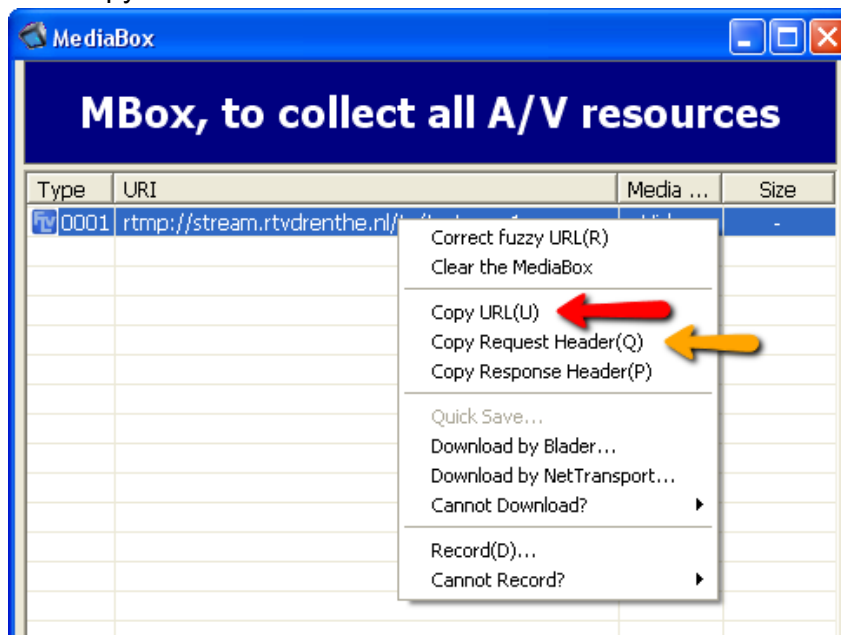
MediaBox

MBox, to collect all A/V resources

| Type | URI | Media ... | Size |
|---|---|---|---|
| 0001 | rtmp://stream.rtvdrenthe.nl/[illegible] | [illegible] | - |

Correct fuzzy URL(R)
Clear the MediaBox

Copy URL(U)
Copy Request Header(Q)
Copy Response Header(P)

Quick Save...
Download by Blader...
Download by NetTransport...
Cannot Download?

Record(D)...
Cannot Record?